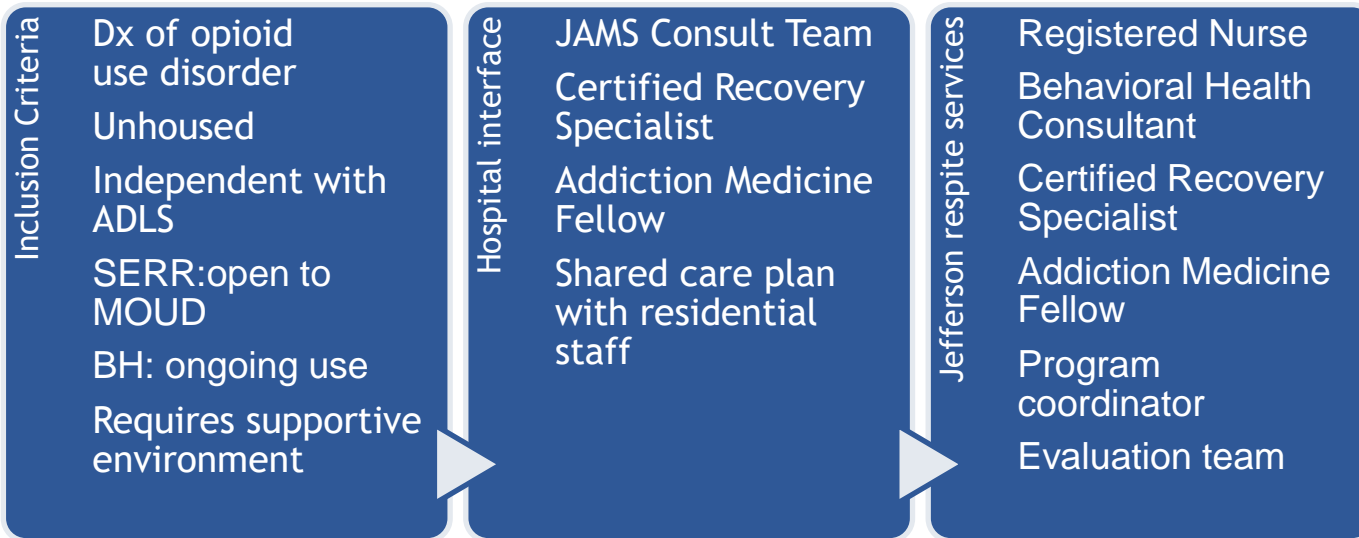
Inclusion Criteria

Dx of opioid use disorder

Unhoused

Independent with ADLS

SERR:open to MOUD

BH: ongoing use

Requires supportive environment

Hospital interface

JAMS Consult Team

Certified Recovery Specialist

Addiction Medicine Fellow

Shared care plan with residential staff

Jefferson respite services

Registered Nurse

Behavioral Health Consultant

Certified Recovery Specialist

Addiction Medicine Fellow

Program coordinator

Evaluation team